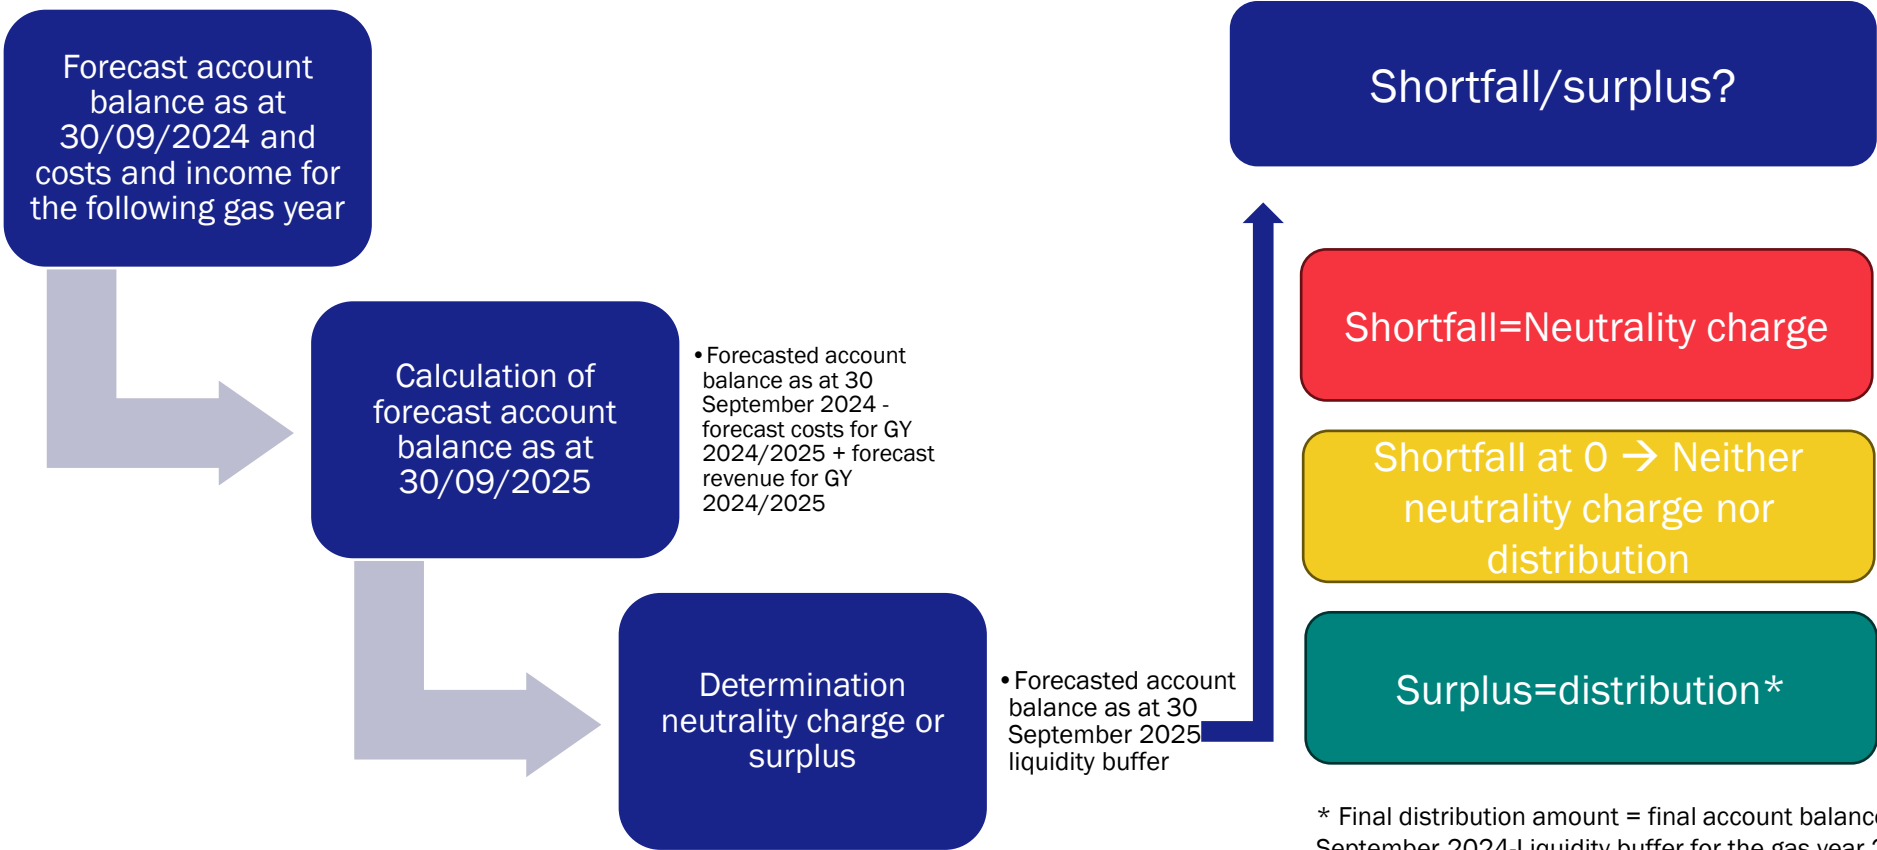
Forecast account balance as at 30/09/2024 and costs and income for the following gas year

Calculation of forecast account balance as at 30/09/2025

• Forecasted account balance as at 30 September 2024 - forecast costs for GY 2024/2025 + forecast revenue for GY 2024/2025

Determination neutrality charge or surplus

• Forecasted account balance as at 30 September 2025 liquidity buffer

Shortfall/surplus?

Shortfall=Neutrality charge

Shortfall at 0 → Neither neutrality charge nor distribution

Surplus=distribution*

* Final distribution amount = final account balanc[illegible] September 2024-Liquidity buffer for the gas year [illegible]